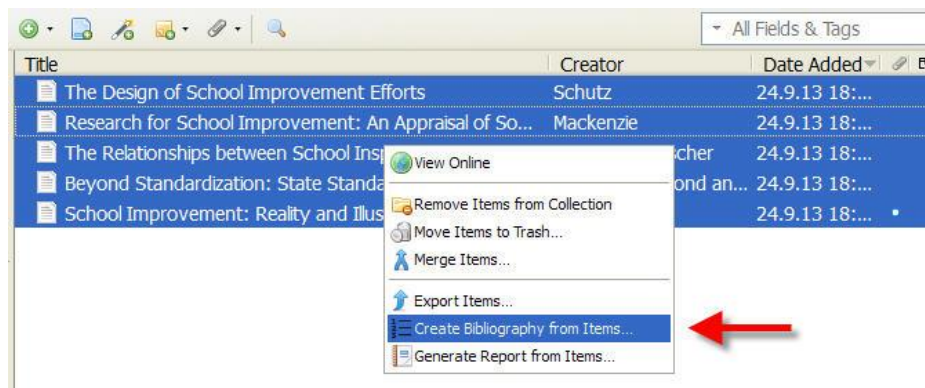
All Fields & Tags

| Title | Creator | Date Added |
|---|---|---|
| The Design of School Improvement Efforts | Schutz | 24.9.13 18:... |
| Research for School Improvement: An Appraisal of So... | Mackenzie | 24.9.13 18:... |
| The Relationships between School Ins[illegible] | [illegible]scher | 24.9.13 18:... |
| Beyond Standardization: State Standa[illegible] | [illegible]ond an... | 24.9.13 18:... |
| School Improvement: Reality and Illus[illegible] | | 24.9.13 18:... |

View Online
Remove Items from Collection
Move Items to Trash...
Merge Items...
Export Items...
Create Bibliography from Items...
Generate Report from Items...